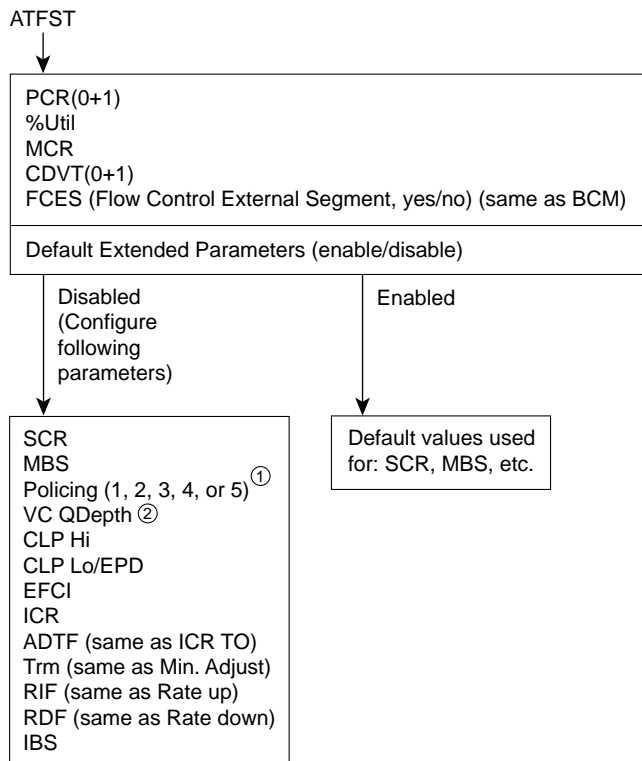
ATFST

PCR(0+1)
%Util
MCR
CDVT(0+1)
FCES (Flow Control External Segment, yes/no) (same as BCM)

Default Extended Parameters (enable/disable)

Disabled (Configure following parameters)

Enabled

SCR
MBS
Policing (1, 2, 3, 4, or 5) ①
VC QDepth ②
CLP Hi
CLP Lo/EPD
EFCI
ICR
ADTF (same as ICR TO)
Trm (same as Min. Adjust)
RIF (same as Rate up)
RDF (same as Rate down)
IBS

Default values used for: SCR, MBS, etc.